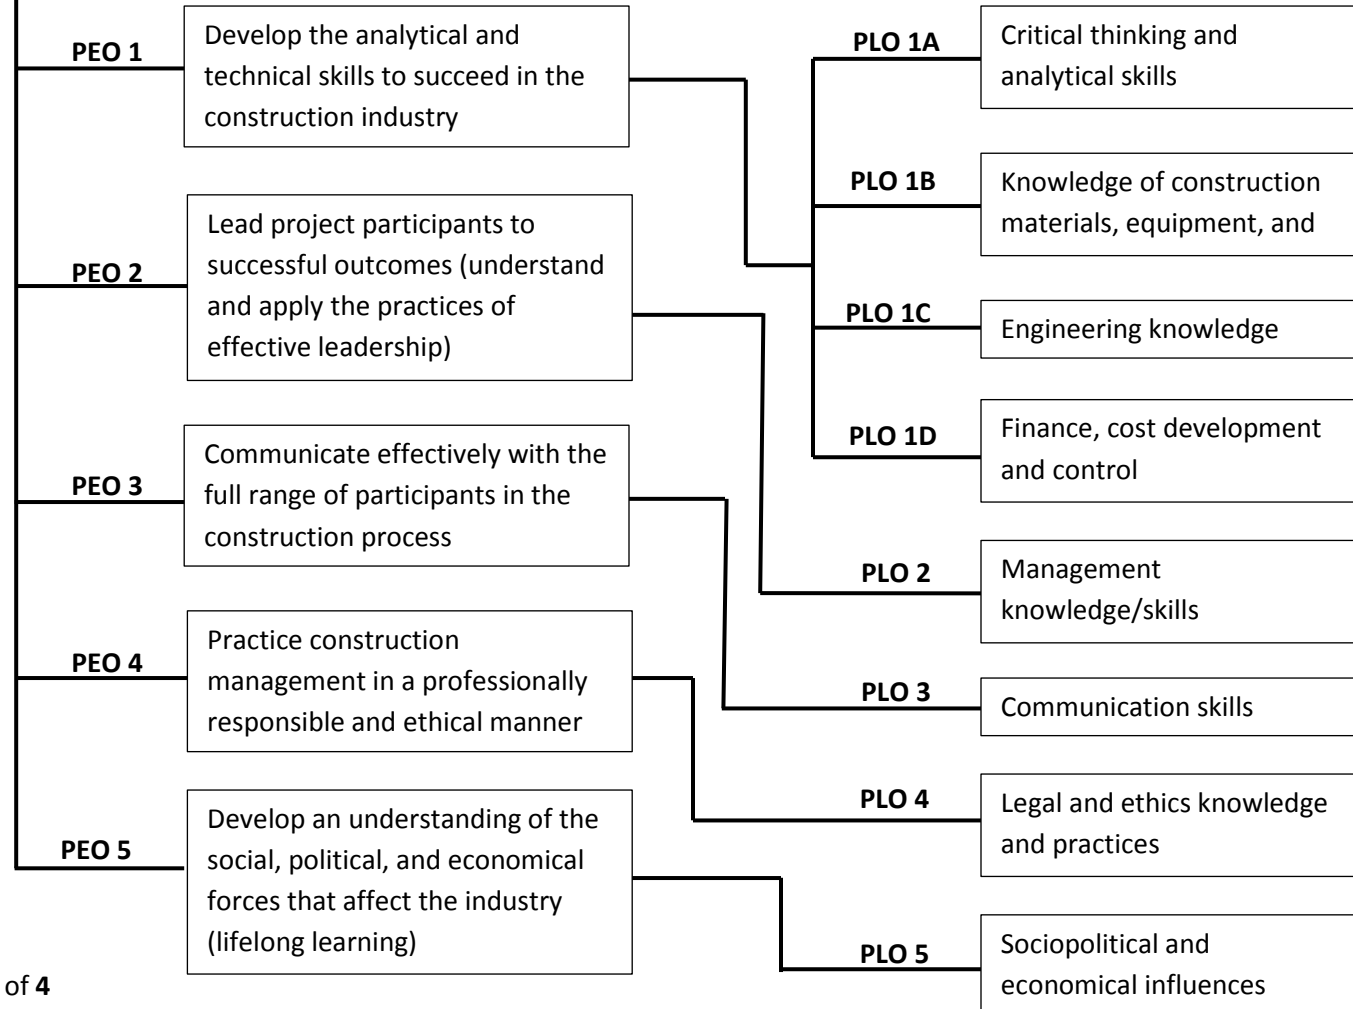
PEO 1
Develop the analytical and technical skills to succeed in the construction industry

PEO 2
Lead project participants to successful outcomes (understand and apply the practices of effective leadership)

PEO 3
Communicate effectively with the full range of participants in the construction process

PEO 4
Practice construction management in a professionally responsible and ethical manner

PEO 5
Develop an understanding of the social, political, and economical forces that affect the industry (lifelong learning)

PLO 1A
Critical thinking and analytical skills

PLO 1B
Knowledge of construction materials, equipment, and

PLO 1C
Engineering knowledge

PLO 1D
Finance, cost development and control

PLO 2
Management knowledge/skills

PLO 3
Communication skills

PLO 4
Legal and ethics knowledge and practices

PLO 5
Sociopolitical and economical influences

of **4**